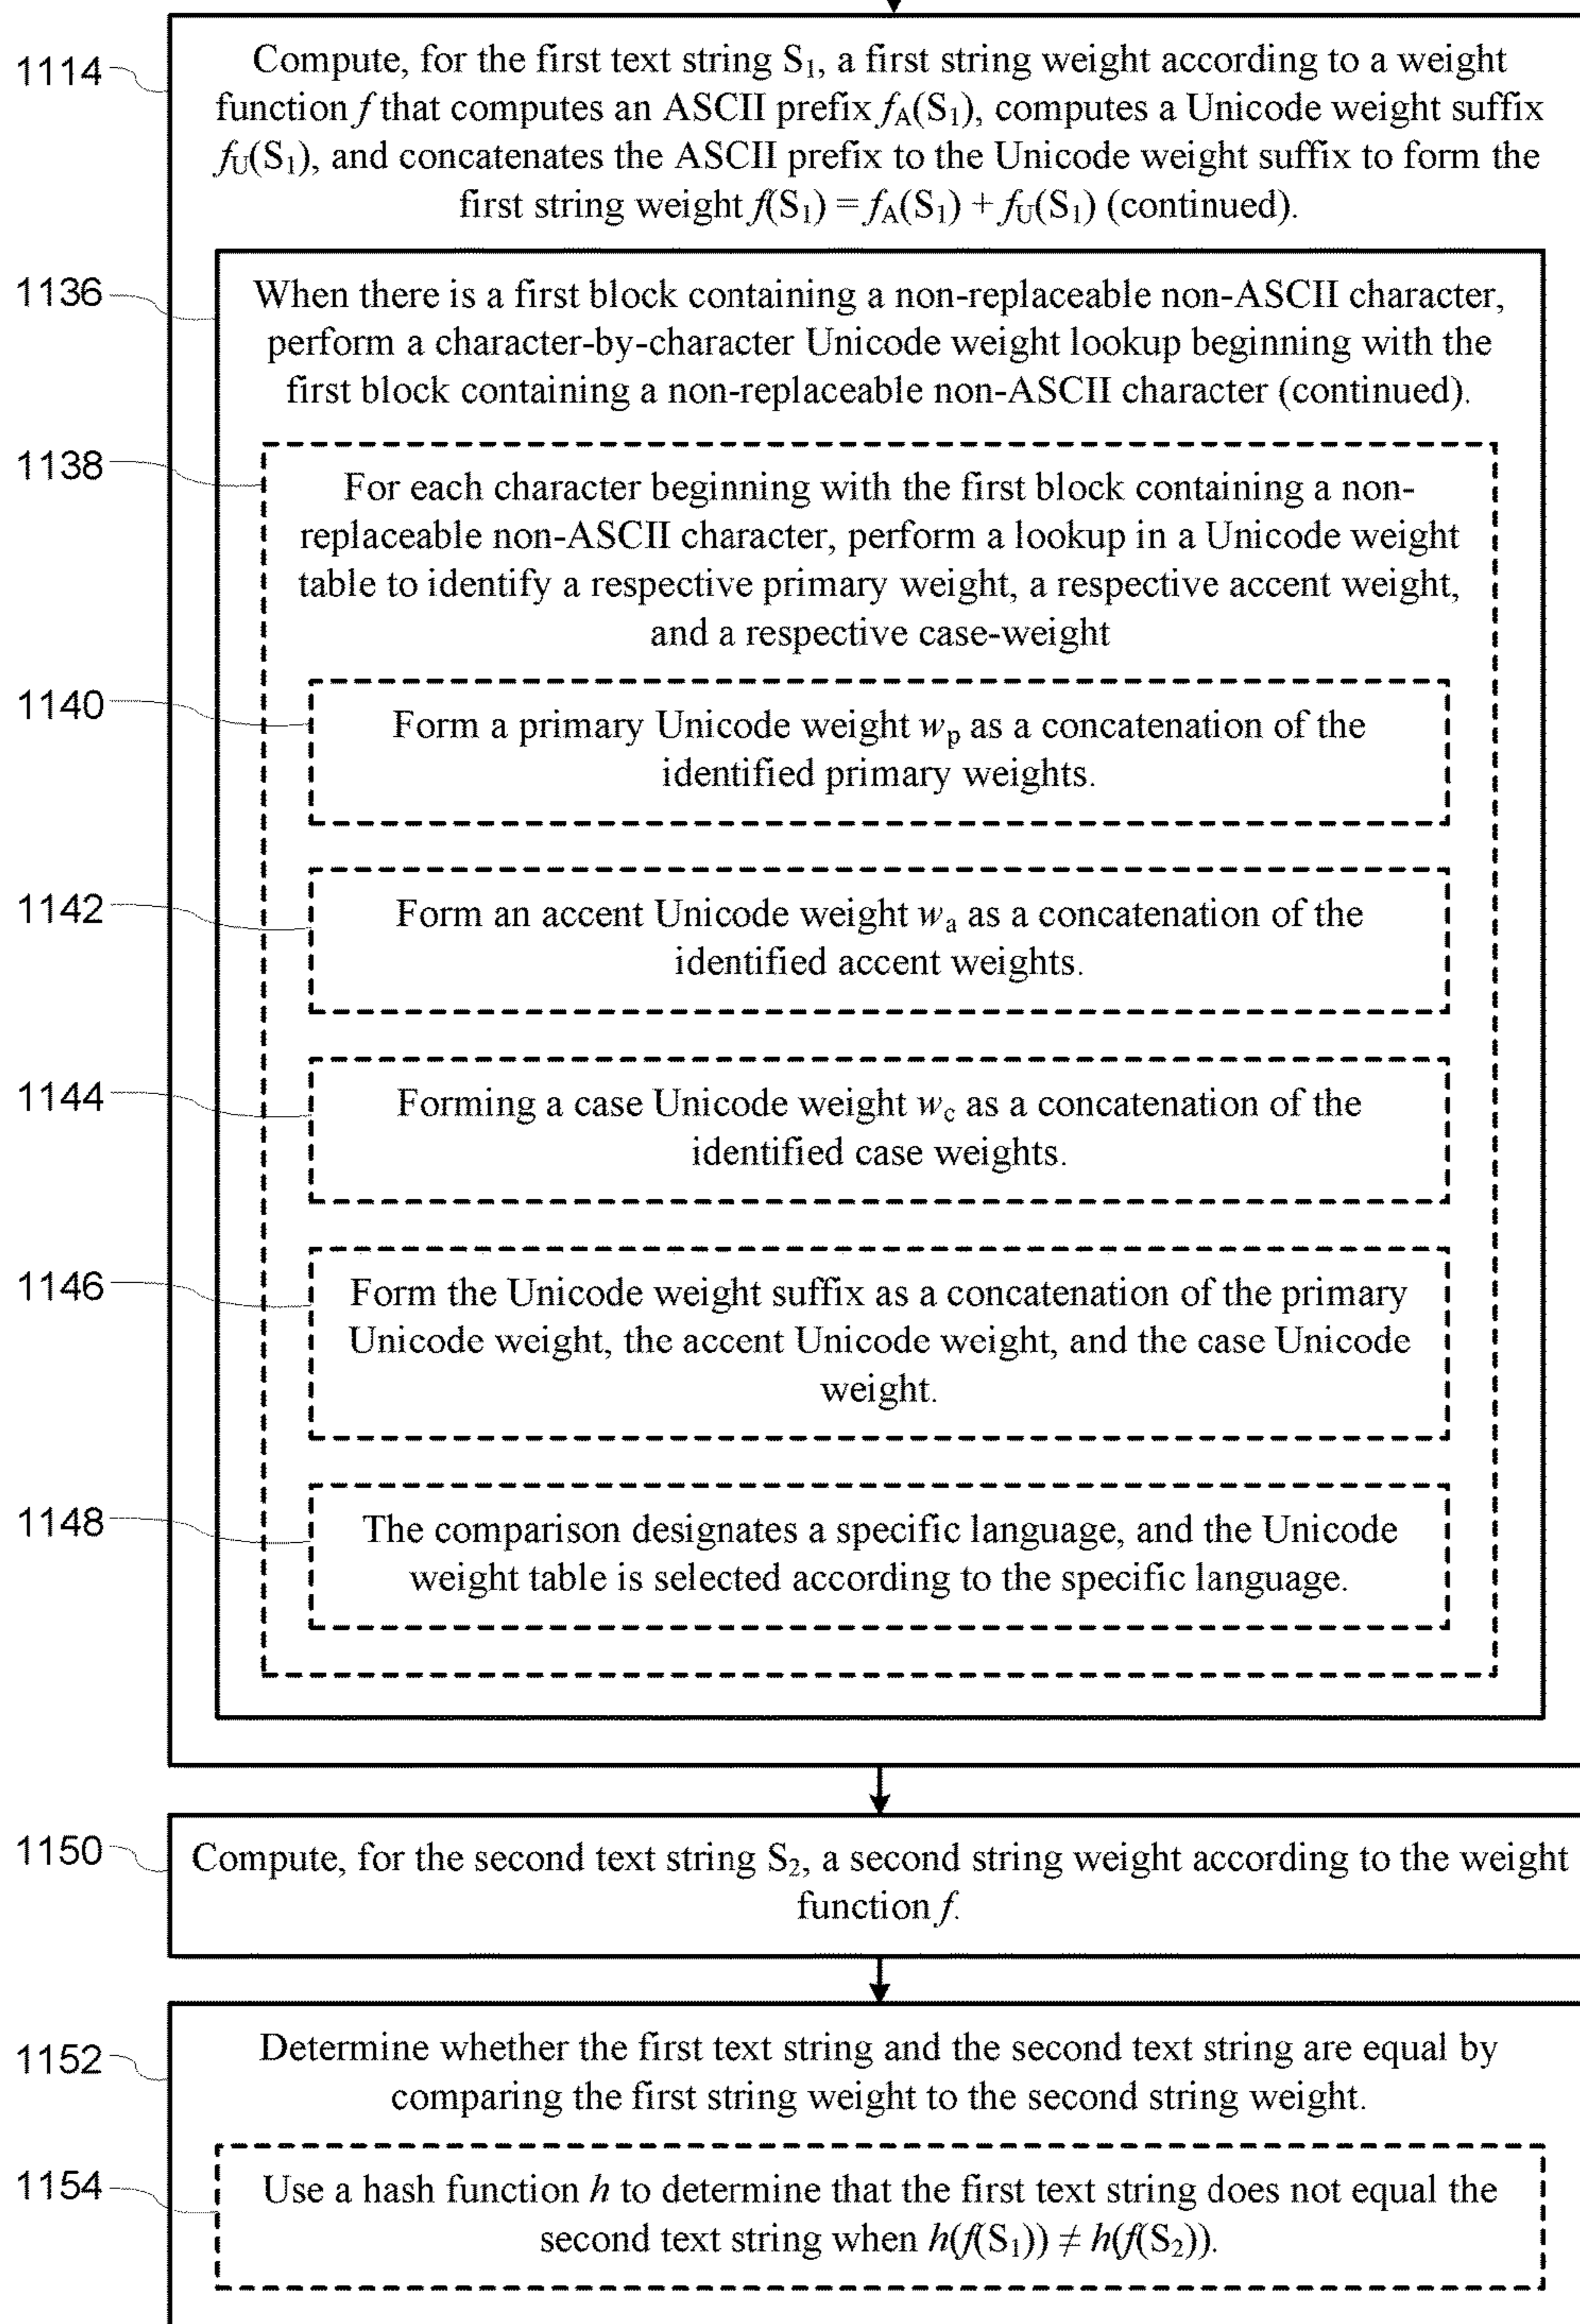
1114

Compute, for the first text string $S_1$, a first string weight according to a weight function $f$ that computes an ASCII prefix $f_A(S_1)$, computes a Unicode weight suffix $f_U(S_1)$, and concatenates the ASCII prefix to the Unicode weight suffix to form the first string weight $f(S_1) = f_A(S_1) + f_U(S_1)$ (continued).

1136

When there is a first block containing a non-replaceable non-ASCII character, perform a character-by-character Unicode weight lookup beginning with the first block containing a non-replaceable non-ASCII character (continued).

1138

For each character beginning with the first block containing a non-replaceable non-ASCII character, perform a lookup in a Unicode weight table to identify a respective primary weight, a respective accent weight, and a respective case-weight

1140

Form a primary Unicode weight $w_p$ as a concatenation of the identified primary weights.

1142

Form an accent Unicode weight $w_a$ as a concatenation of the identified accent weights.

1144

Forming a case Unicode weight $w_c$ as a concatenation of the identified case weights.

1146

Form the Unicode weight suffix as a concatenation of the primary Unicode weight, the accent Unicode weight, and the case Unicode weight.

1148

The comparison designates a specific language, and the Unicode weight table is selected according to the specific language.

1150

Compute, for the second text string $S_2$, a second string weight according to the weight function $f$.

1152

Determine whether the first text string and the second text string are equal by comparing the first string weight to the second string weight.

1154

Use a hash function $h$ to determine that the first text string does not equal the second text string when $h(f(S_1)) \neq h(f(S_2))$.